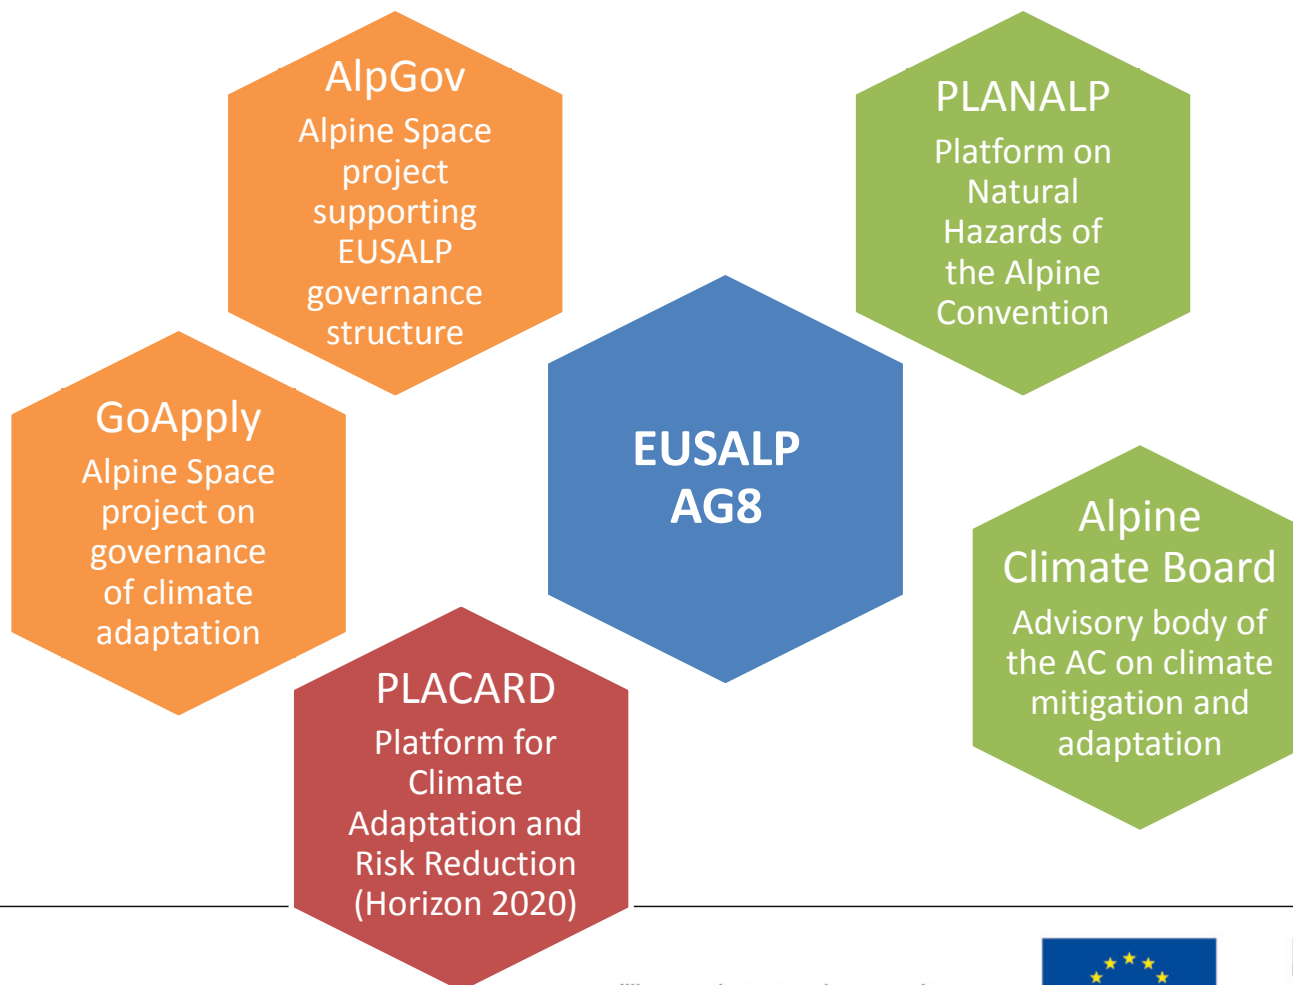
AlpGov
Alpine Space project supporting EUSALP governance structure

PLANALP
Platform on Natural Hazards of the Alpine Convention

GoApply
Alpine Space project on governance of climate adaptation

EUSALP
AG8

Alpine Climate Board
Advisory body of the AC on climate mitigation and adaptation

PLACARD
Platform for Climate Adaptation and Risk Reduction (Horizon 2020)

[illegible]